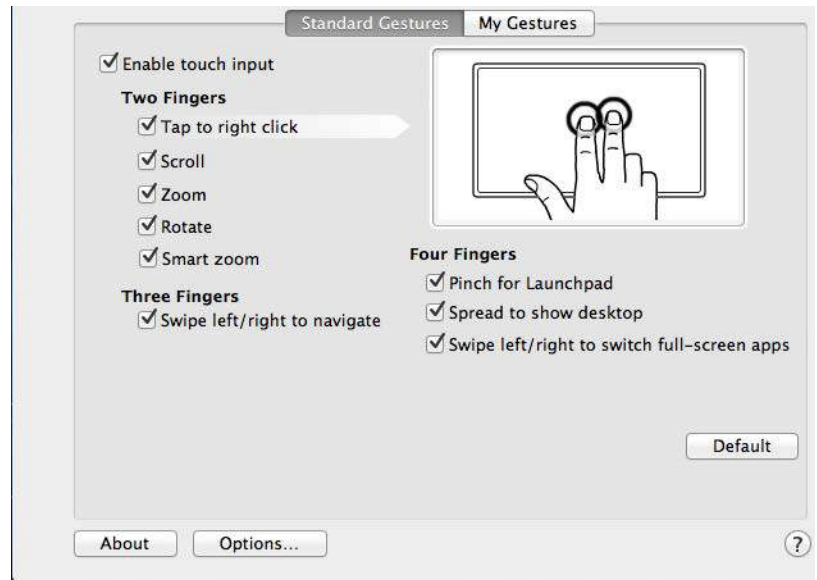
Standard Gestures | My Gestures

Enable touch input

Two Fingers

Tap to right click

Scroll

Zoom

Rotate

Smart zoom

Three Fingers

Swipe left/right to navigate

Four Fingers

Pinch for Launchpad

Spread to show desktop

Swipe left/right to switch full-screen apps

Default

About

Options...

?